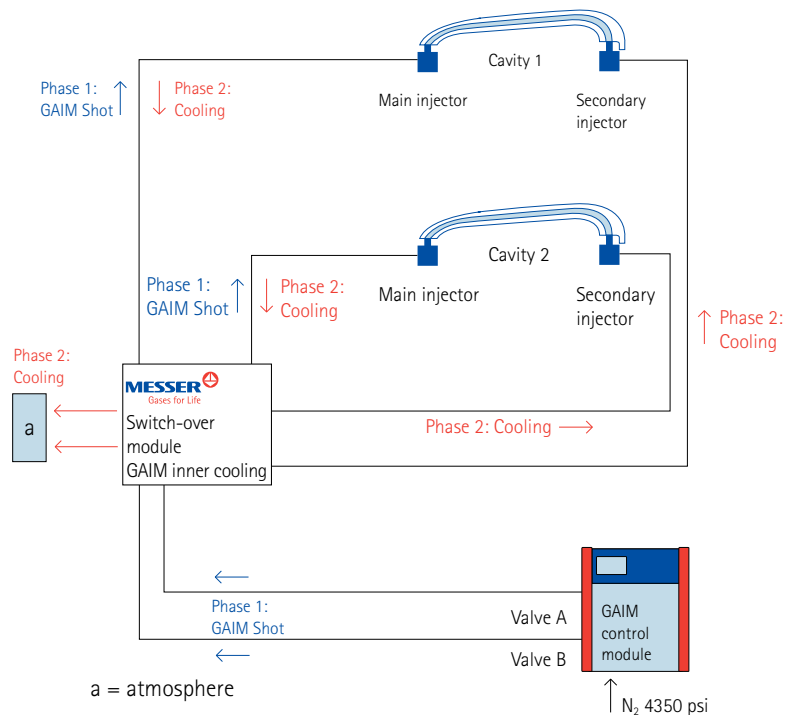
Phase 1: GAIM Shot

Phase 2: Cooling

Cavity 1

Main injector

Secondary injector

Cavity 2

Phase 1: GAIM Shot

Phase 2: Cooling

Main injector

Secondary injector

Phase 2: Cooling

Phase 2: Cooling

MESSER
Gases for Life

a

Switch-over module GAIM inner cooling

Phase 2: Cooling

Phase 1: GAIM Shot

Valve A

Valve B

GAIM control module

a = atmosphere

$N_2$ 4350 psi